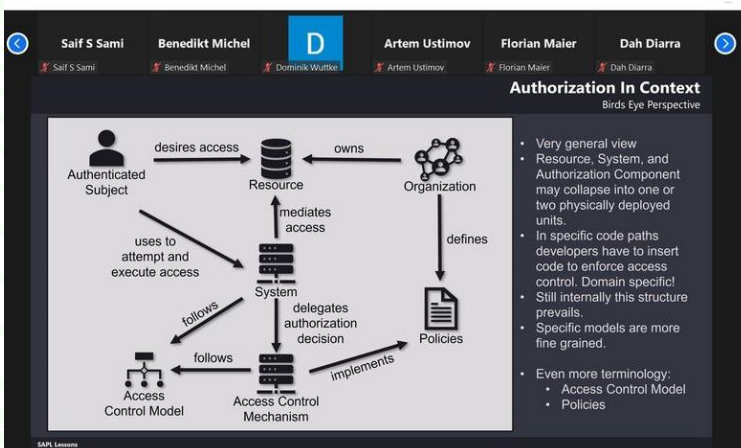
Saif S Sami
Saif S Sami
Benedikt Michel
Benedikt Michel
D
Dominik Wuttke
Artem Ustimov
Artem Ustimov
Florian Maier
Florian Maier
Dah Diarra
Dah Diarra

Authorization In Context
Birds Eye Perspective

desires access
owns
Authenticated Subject
Resource
Organization
mediates access
uses to attempt and execute access
defines
System
follows
delegates authorization decision
follows
Policies
implements
Access Control Model
Access Control Mechanism

- Very general view
- Resource, System, and Authorization Component may collapse into one or two physically deployed units.
- In specific code paths developers have to insert code to enforce access control. Domain specific!
- Still internally this structure prevails.
- Specific models are more fine grained.

- Even more terminology:
  - Access Control Model
  - Policies

SAPL Lessons